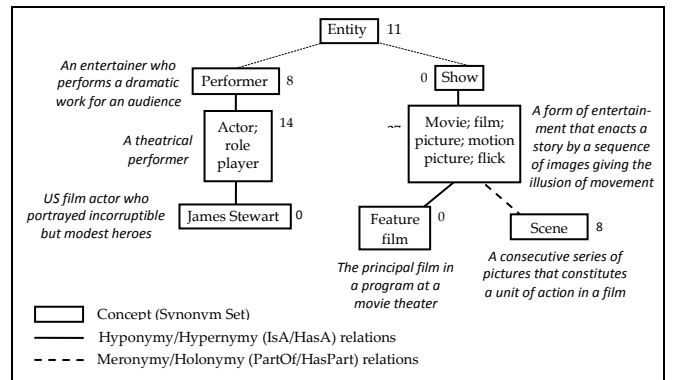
Entity 11

An entertainer who performs a dramatic work for an audience

Performer 8

0 Show

Actor; role player 14

A theatrical performer

~~

Movie; film; picture; motion picture; flick

A form of entertainment that enacts a story by a sequence of images giving the illusion of movement

US film actor who portrayed incorruptible but modest heroes

James Stewart 0

Feature film 0

Scene 8

The principal film in a program at a movie theater

A consecutive series of pictures that constitutes a unit of action in a film

Concept (Synonym Set)

Hyponymy/Hypernymy (IsA/HasA) relations

Meronymy/Holonymy (PartOf/HasPart) relations